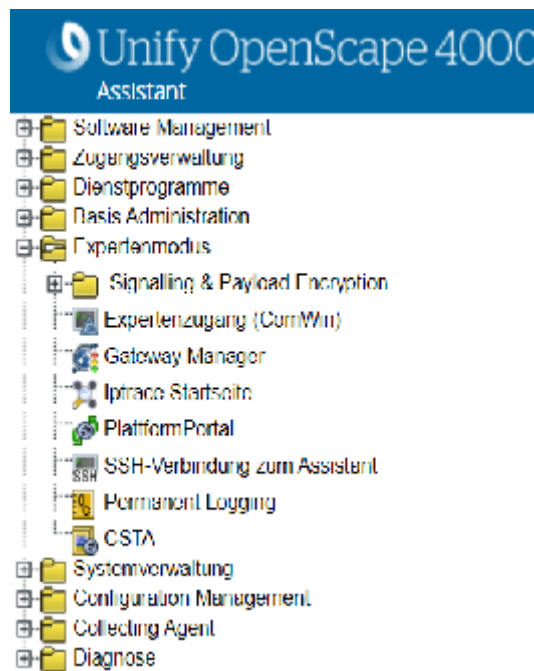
Unify OpenScape 4000
Assistant

Software Management
Zugangsverwaltung
Dienstprogramme
Basis Administration
Expertenmodus
Signalling & Payload Encryption
Expertenzugang (ComWin)
Gateway Manager
Iptrace Startseite
PlatformPortal
SSH-Verbindung zum Assistant
Permanent Logging
CSTA
Systemverwaltung
Configuration Management
Collecting Agent
Diagnose